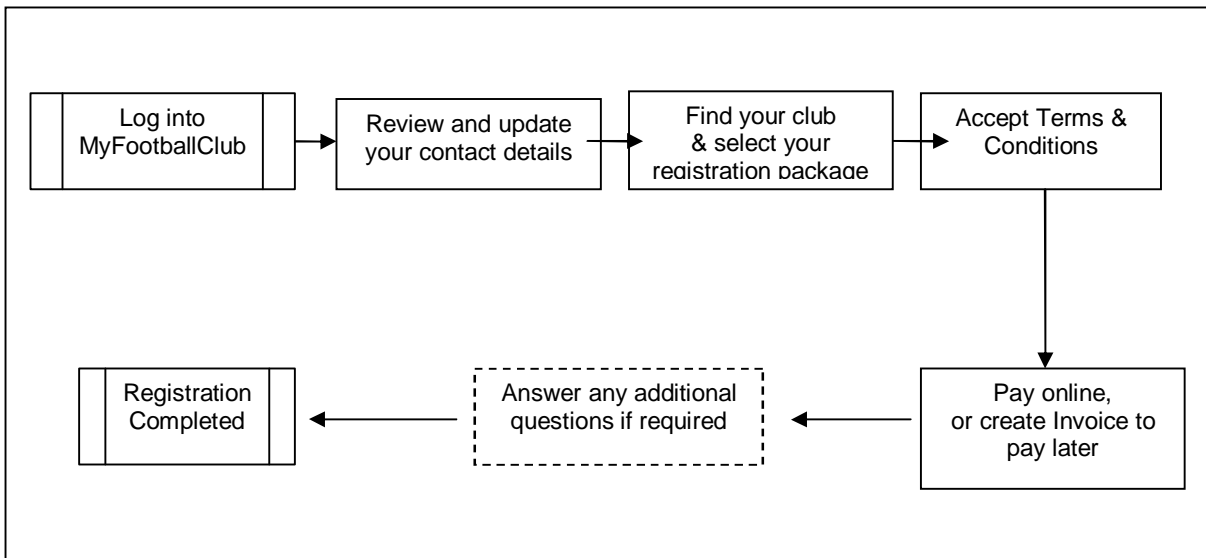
Log into MyFootballClub

Review and update your contact details

Find your club & select your registration package

Accept Terms & Conditions

Pay online, or create Invoice to pay later

Answer any additional questions if required

Registration Completed